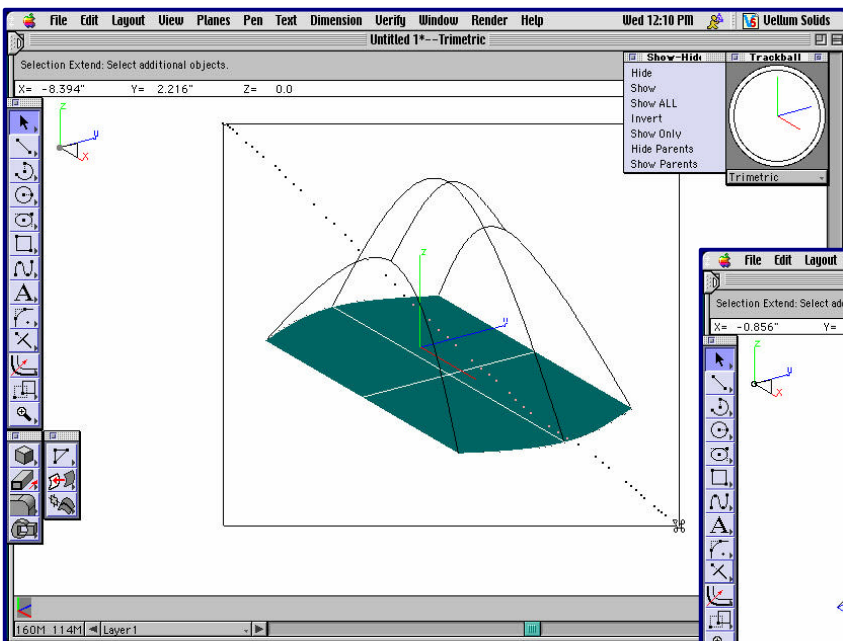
File Edit Layout View Planes Pen Text Dimension Verify Window Render Help Wed 12:10 PM Vellum Solids

Untitled 1*--Trimetric

Selection Extend: Select additional objects.

X= -8.394" Y= 2.216" Z= 0.0

Show-Hide

Hide
Show
Show ALL
Invert
Show Only
Hide Parents
Show Parents

Trackball

Trimetric

z
y
x

z
y

File Edit Layout

Selection Extend: Select add

X= -0.856" Y=

z
y
x

160M 114M Layer1